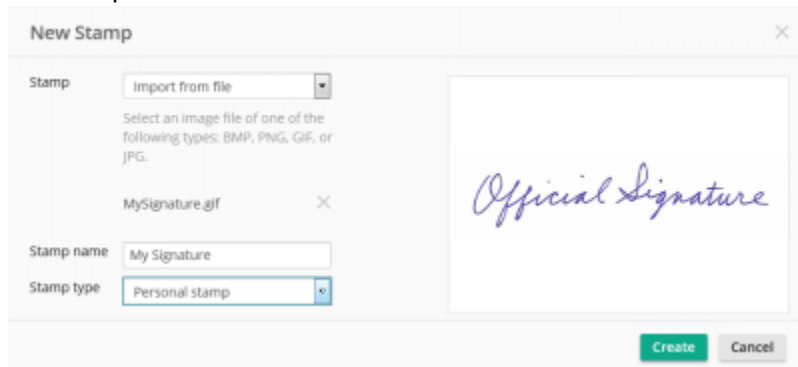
New Stamp

Stamp
Import from file
Select an image file of one of the following types: BMP, PNG, GIF, or JPG.
MySignature.gif

Stamp name
My Signature

Stamp type
Personal stamp

Official Signature

Create
Cancel